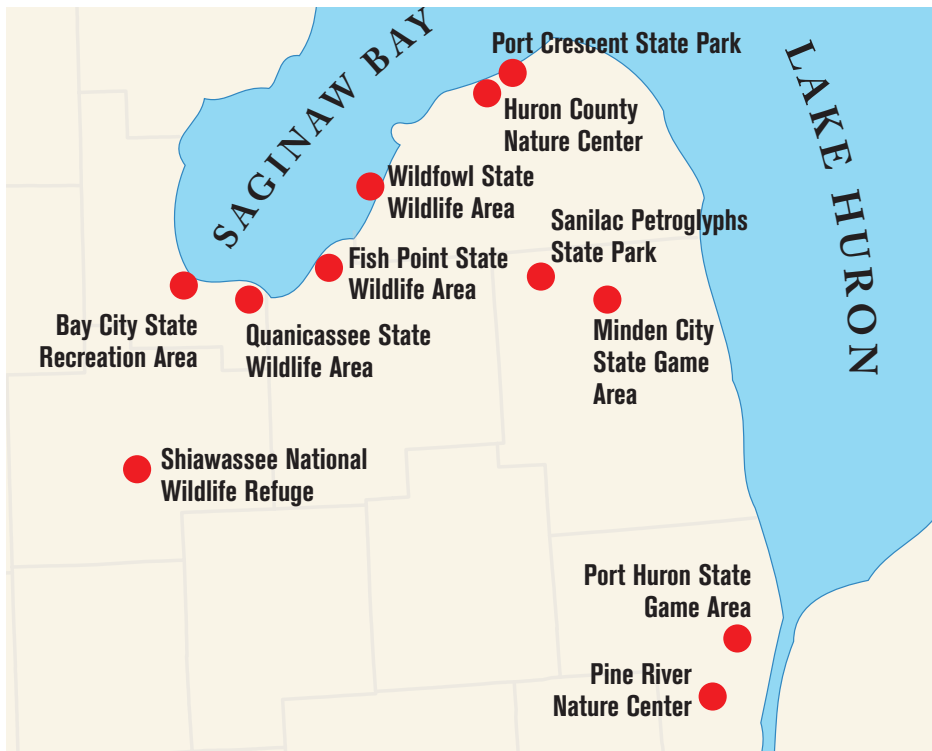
SAGINAW BAY

Port Crescent State Park

LAKE HURON

Huron County Nature Center

Wildfowl State Wildlife Area

Sanilac Petroglyphs State Park

Fish Point State Wildlife Area

Bay City State Recreation Area

Quanicassee State Wildlife Area

Minden City State Game Area

Shiawassee National Wildlife Refuge

Port Huron State Game Area

Pine River Nature Center